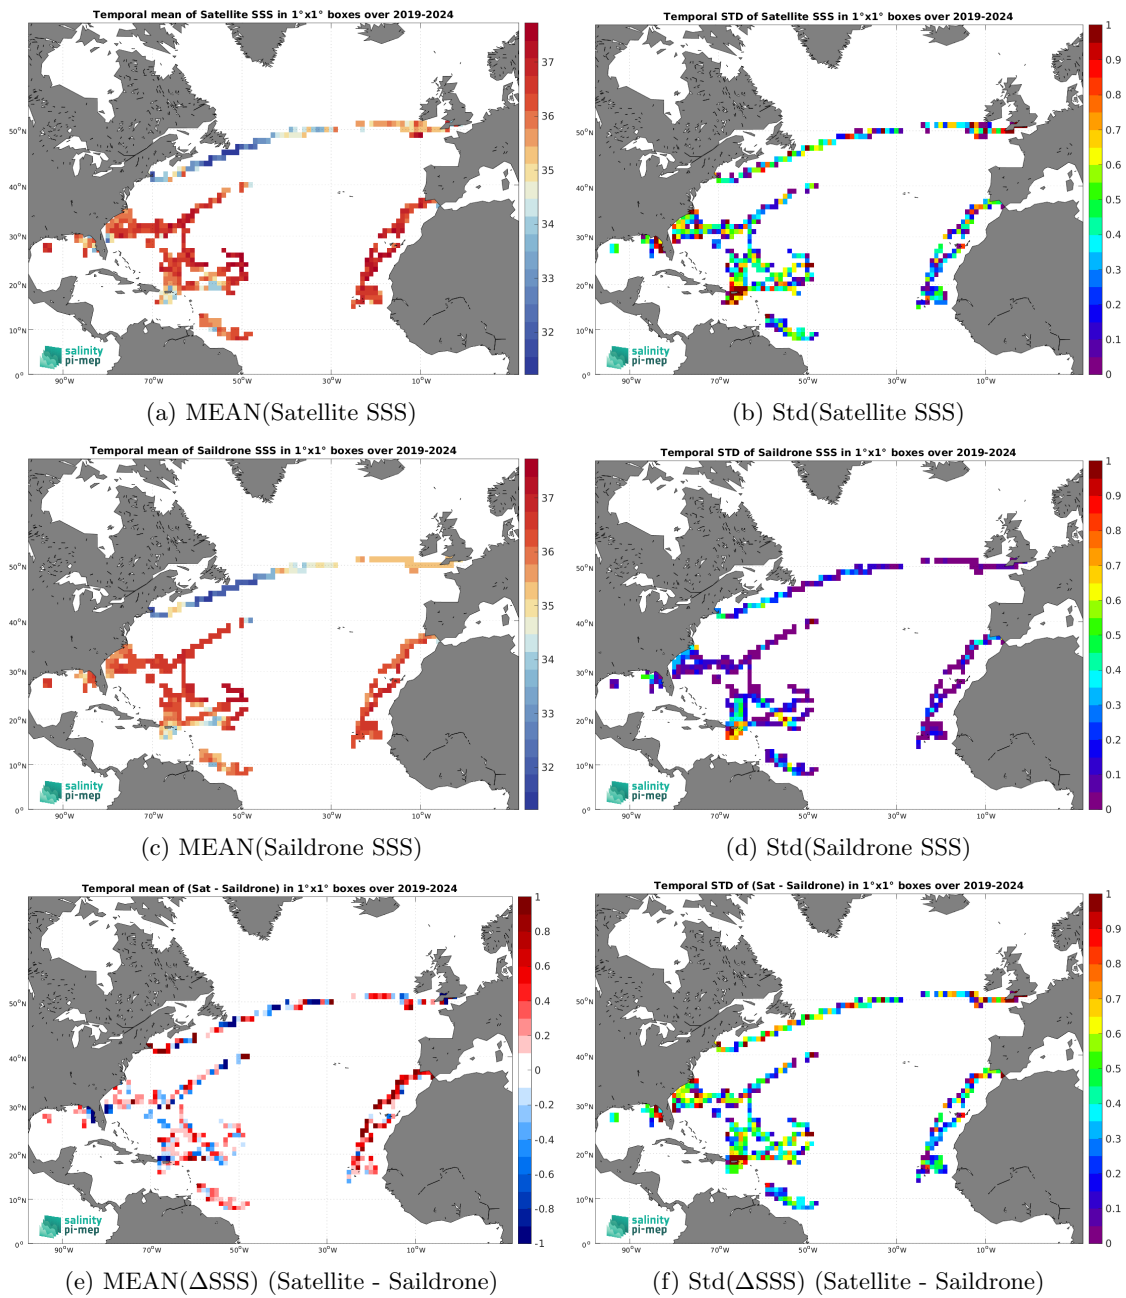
Temporal mean of Satellite SSS in 1°x1° boxes over 2019-2024

37
36
35
34
33
32

50°N
40°N
30°N
20°N
10°N
0°
90°W 70°W 50°W 30°W 10°W

salinity pi-mep

(a) MEAN(Satellite SSS)

Temporal STD of Satellite SSS in 1°x1° boxes over 2019-2024

1
0.9
0.8
0.7
0.6
0.5
0.4
0.3
0.2
0.1
0

50°N
40°N
30°N
20°N
10°N
0°
90°W 70°W 50°W 30°W 10°W

salinity pi-mep

(b) Std(Satellite SSS)

Temporal mean of Saildrone SSS in 1°x1° boxes over 2019-2024

37
36
35
34
33
32

50°N
40°N
30°N
20°N
10°N
0°
90°W 70°W 50°W 30°W 10°W

salinity pi-mep

(c) MEAN(Saildrone SSS)

Temporal STD of Saildrone SSS in 1°x1° boxes over 2019-2024

1
0.9
0.8
0.7
0.6
0.5
0.4
0.3
0.2
0.1
0

50°N
40°N
30°N
20°N
10°N
0°
90°W 70°W 50°W 30°W 10°W

salinity pi-mep

(d) Std(Saildrone SSS)

Temporal mean of (Sat - Saildrone) in 1°x1° boxes over 2019-2024

1
0.8
0.6
0.4
0.2
0
-0.2
-0.4
-0.6
-0.8
-1

50°N
40°N
30°N
20°N
10°N
0°
90°W 70°W 50°W 30°W 10°W

salinity pi-mep

(e) MEAN(ΔSSS) (Satellite - Saildrone)

Temporal STD of (Sat - Saildrone) in 1°x1° boxes over 2019-2024

1
0.9
0.8
0.7
0.6
0.5
0.4
0.3
0.2
0.1
0

50°N
40°N
30°N
20°N
10°N
0°
90°W 70°W 50°W 30°W 10°W

salinity pi-mep

(f) Std(ΔSSS) (Satellite - Saildrone)